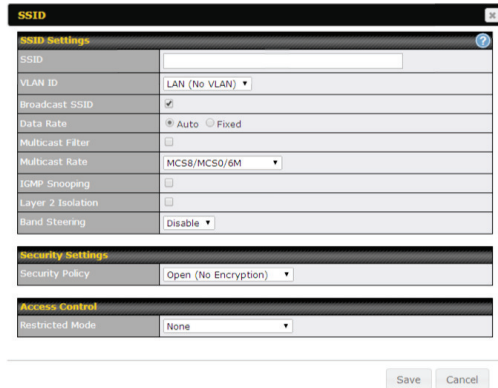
SSID

SSID Settings

| | |
|---|---|
| SSID | |
| VLAN ID | LAN (No VLAN) ▾ |
| Broadcast SSID | ☑ |
| Data Rate | ◉ Auto ○ Fixed |
| Multicast Filter | ☐ |
| Multicast Rate | MCS8/MCS0/6M ▾ |
| IGMP Snooping | ☐ |
| Layer 2 Isolation | ☐ |
| Band Steering | Disable ▾ |

Security Settings

| | |
|---|---|
| Security Policy | Open (No Encryption) ▾ |

Access Control

| | |
|---|---|
| Restricted Mode | None ▾ |

Save Cancel